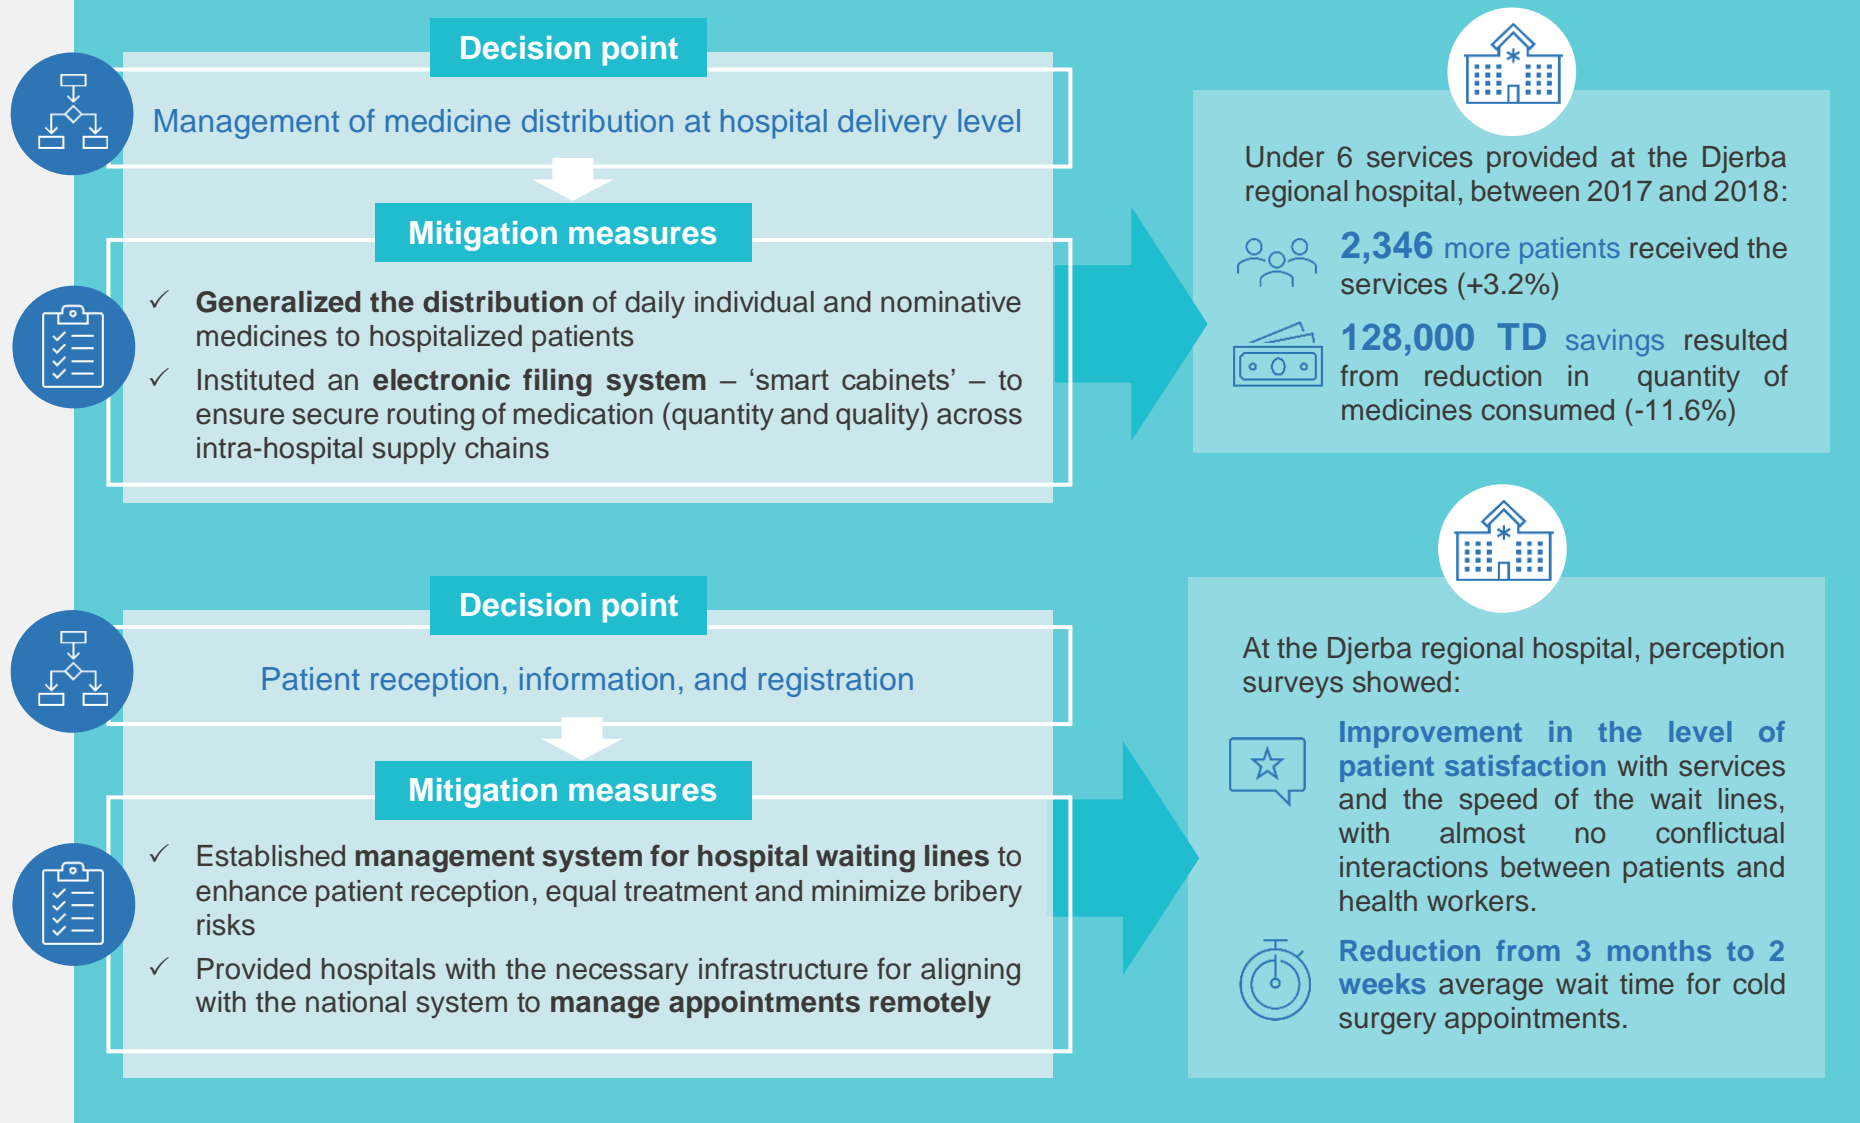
Decision point

Management of medicine distribution at hospital delivery level

Mitigation measures

✓ Generalized the distribution of daily individual and nominative medicines to hospitalized patients

✓ Instituted an electronic filing system – 'smart cabinets' – to ensure secure routing of medication (quantity and quality) across intra-hospital supply chains

Under 6 services provided at the Djerba regional hospital, between 2017 and 2018:

2,346 more patients received the services (+3.2%)

128,000 TD savings resulted from reduction in quantity of medicines consumed (-11.6%)

Decision point

Patient reception, information, and registration

Mitigation measures

✓ Established management system for hospital waiting lines to enhance patient reception, equal treatment and minimize bribery risks

✓ Provided hospitals with the necessary infrastructure for aligning with the national system to manage appointments remotely

At the Djerba regional hospital, perception surveys showed:

Improvement in the level of patient satisfaction with services and the speed of the wait lines, with almost no conflictual interactions between patients and health workers.

Reduction from 3 months to 2 weeks average wait time for cold surgery appointments.